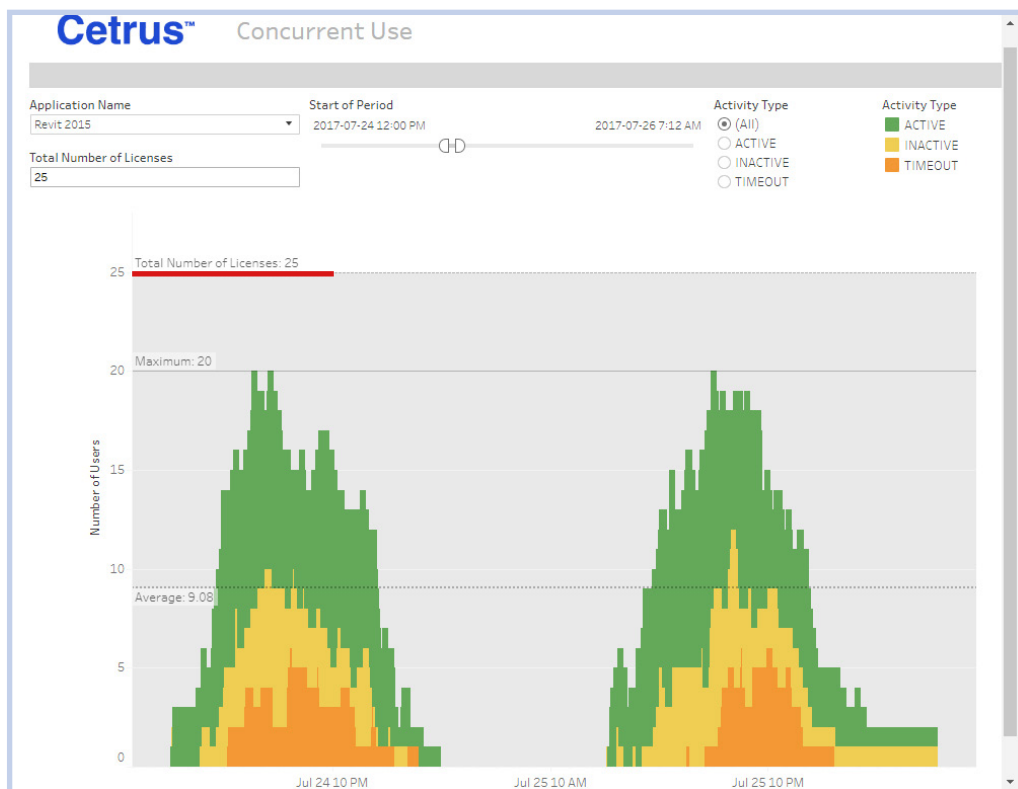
Cetrus™ Concurrent Use

Application Name
Revit 2015

Total Number of Licenses
25

Start of Period
2017-07-24 12:00 PM
2017-07-26 7:12 AM

Activity Type
(All)
ACTIVE
INACTIVE
TIMEOUT

Activity Type
ACTIVE
INACTIVE
TIMEOUT

Total Number of Licenses: 25
Maximum: 20
Average: 9.08

Number of Users

25
20
15
10
5
0

Jul 24 10 PM
Jul 25 10 AM
Jul 25 10 PM